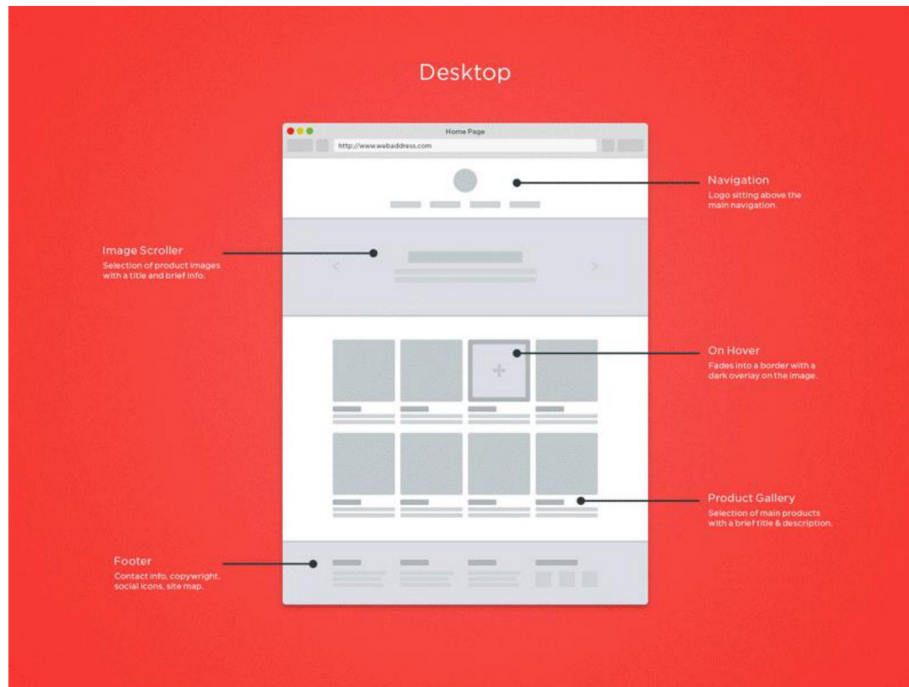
Desktop

Home Page

http://www.webaddress.com

Navigation
Logo sitting above the main navigation.

Image Scroller
Selection of product images with a title and brief info.

On Hover
Fades into a border with a dark overlay on the image.

Product Gallery
Selection of main products with a brief title & description.

Footer
Contact info, copywright, social icons, site map.